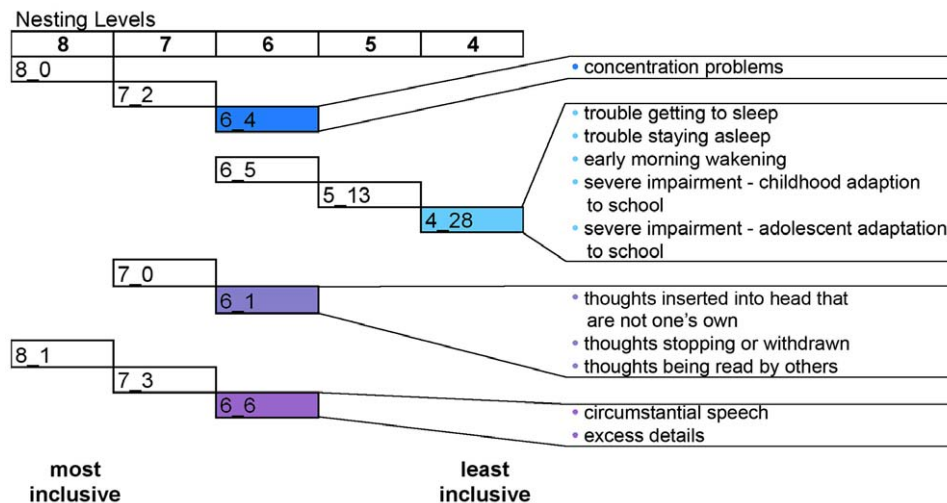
Nesting Levels

| 8 | 7 | 6 | 5 | 4 |
|---|---|---|---|---|

8_0
7_2
6_4

• concentration problems

6_5
5_13
4_28

• trouble getting to sleep
• trouble staying asleep
• early morning wakening
• severe impairment - childhood adaption to school
• severe impairment - adolescent adaptation to school

7_0
6_1

• thoughts inserted into head that are not one's own
• thoughts stopping or withdrawn
• thoughts being read by others

8_1
7_3
6_6

• circumstantial speech
• excess details

most inclusive

least inclusive